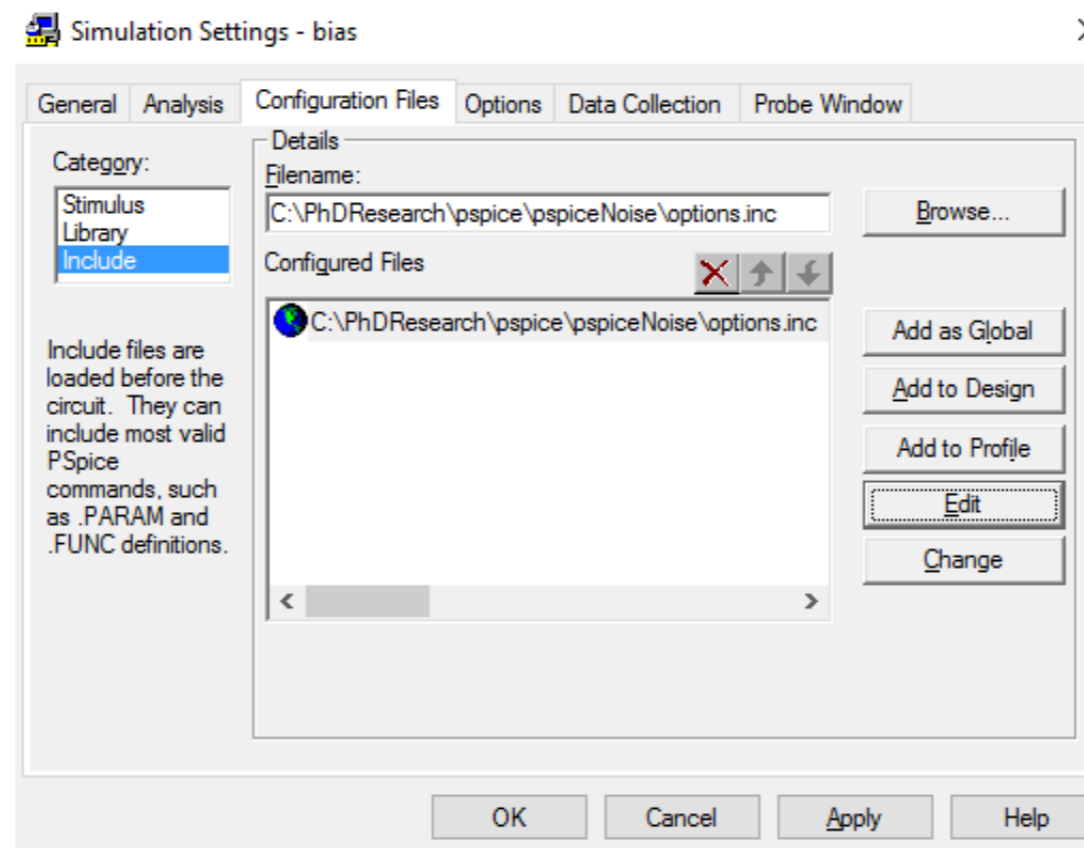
Simulation Settings - bias

General Analysis Configuration Files Options Data Collection Probe Window

Category:
Stimulus
Library
Include

Include files are loaded before the circuit. They can include most valid PSpice commands, such as .PARAM and .FUNC definitions.

Details
Filename:
C:\PhDResearch\pspice\pspiceNoise\options.inc

Browse...

Configured Files

C:\PhDResearch\pspice\pspiceNoise\options.inc

Add as Global
Add to Design
Add to Profile
Edit
Change

OK Cancel Apply Help